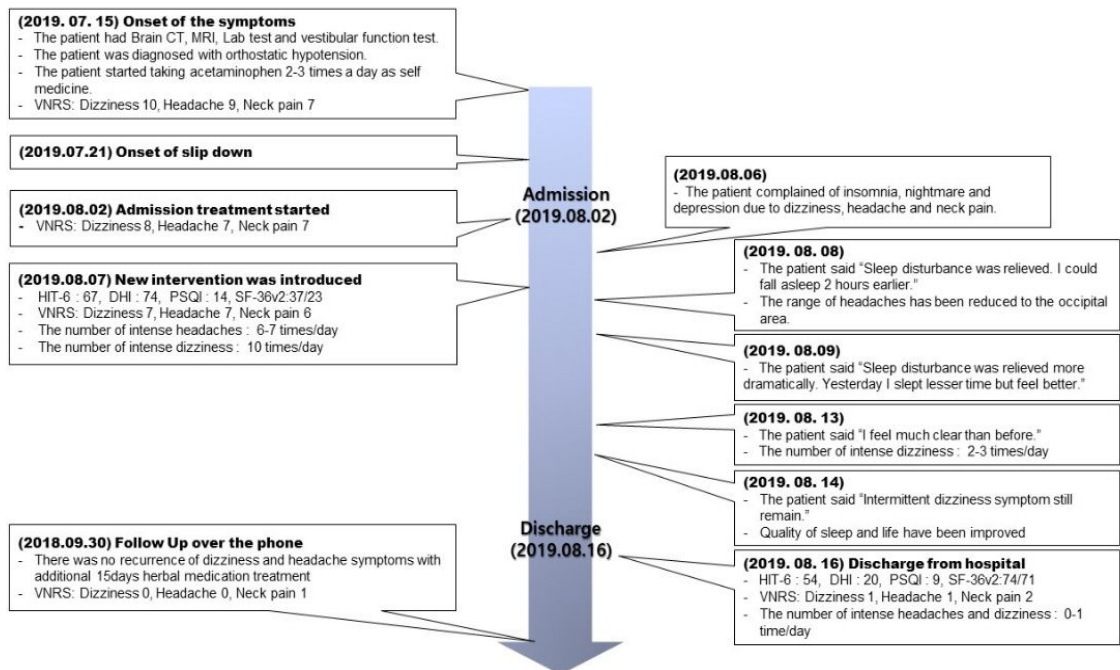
**(2019. 07. 15) Onset of the symptoms**
- The patient had Brain CT, MRI, Lab test and vestibular function test.
- The patient was diagnosed with orthostatic hypotension.
- The patient started taking acetaminophen 2-3 times a day as self medicine.
- VNRS: Dizziness 10, Headache 9, Neck pain 7

**(2019.07.21) Onset of slip down**

**(2019.08.02) Admission treatment started**
- VNRS: Dizziness 8, Headache 7, Neck pain 7

**(2019.08.07) New intervention was introduced**
- HIT-6 : 67, DHI : 74, PSQI : 14, SF-36v2:37/23
- VNRS: Dizziness 7, Headache 7, Neck pain 6
- The number of intense headaches : 6-7 times/day
- The number of intense dizziness : 10 times/day

**(2018.09.30) Follow Up over the phone**
- There was no recurrence of dizziness and headache symptoms with additional 15days herbal medication treatment
- VNRS: Dizziness 0, Headache 0, Neck pain 1

Admission (2019.08.02)

Discharge (2019.08.16)

**(2019.08.06)**
- The patient complained of insomnia, nightmare and depression due to dizziness, headache and neck pain.

**(2019. 08. 08)**
- The patient said "Sleep disturbance was relieved. I could fall asleep 2 hours earlier."
- The range of headaches has been reduced to the occipital area.

**(2019. 08.09)**
- The patient said "Sleep disturbance was relieved more dramatically. Yesterday I slept lesser time but feel better."

**(2019. 08. 13)**
- The patient said "I feel much clear than before."
- The number of intense dizziness : 2-3 times/day

**(2019. 08. 14)**
- The patient said "Intermittent dizziness symptom still remain."
- Quality of sleep and life have been improved

**(2019. 08. 16) Discharge from hospital**
- HIT-6 : 54, DHI : 20, PSQI : 9, SF-36v2:74/71
- VNRS: Dizziness 1, Headache 1, Neck pain 2
- The number of intense headaches and dizziness : 0-1 time/day